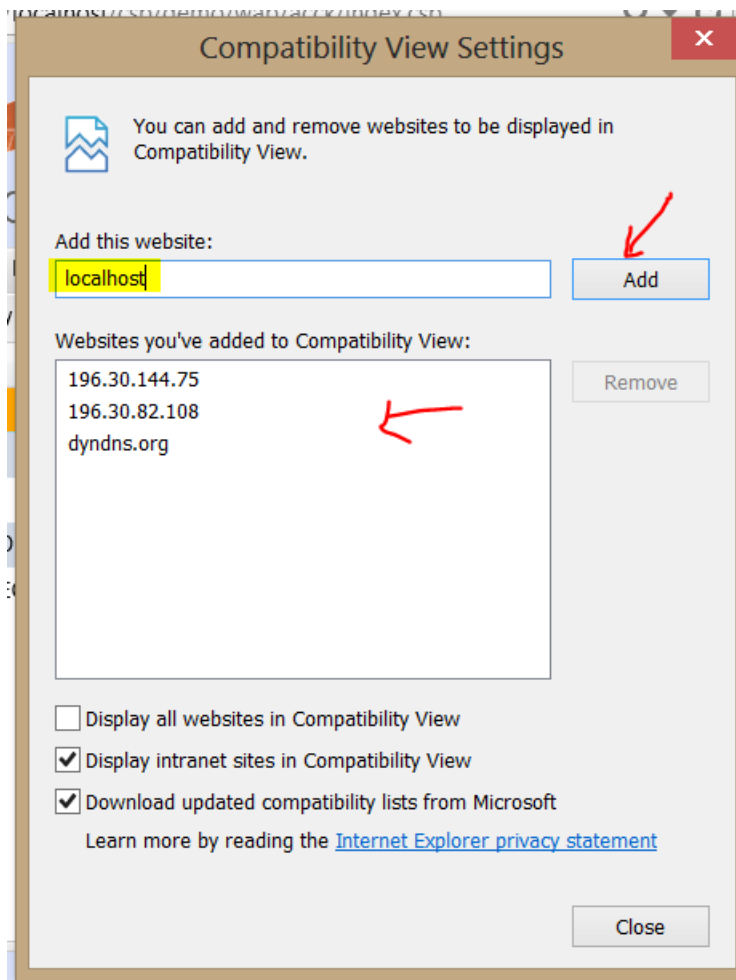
Compatibility View Settings

You can add and remove websites to be displayed in Compatibility View.

Add this website:

localhost

Add

Websites you've added to Compatibility View:

196.30.144.75
196.30.82.108
dyndns.org

Remove

Display all websites in Compatibility View

Display intranet sites in Compatibility View

Download updated compatibility lists from Microsoft

Learn more by reading the Internet Explorer privacy statement

Close